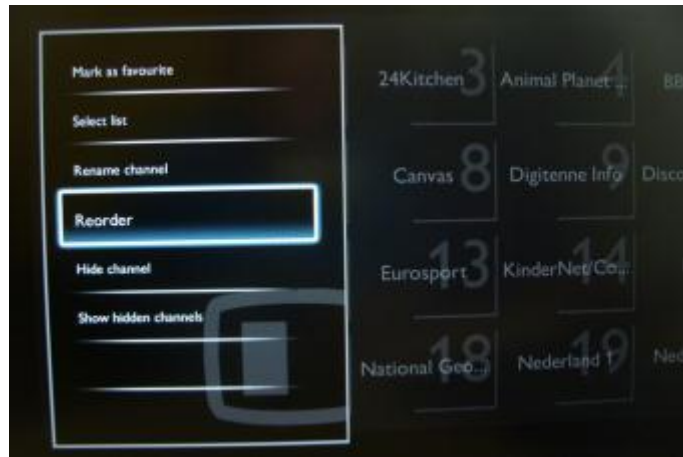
Mark as favourite

Select list

Rename channel

Reorder

Hide channel

Show hidden channels

24Kitchen 3
Animal Planet 4
BB

Canvas 8
Digitenne Info 9
Disco

Eurosport 13
KinderNet/Co... 14

National Geo... 18
Nederland 1 19
Ned